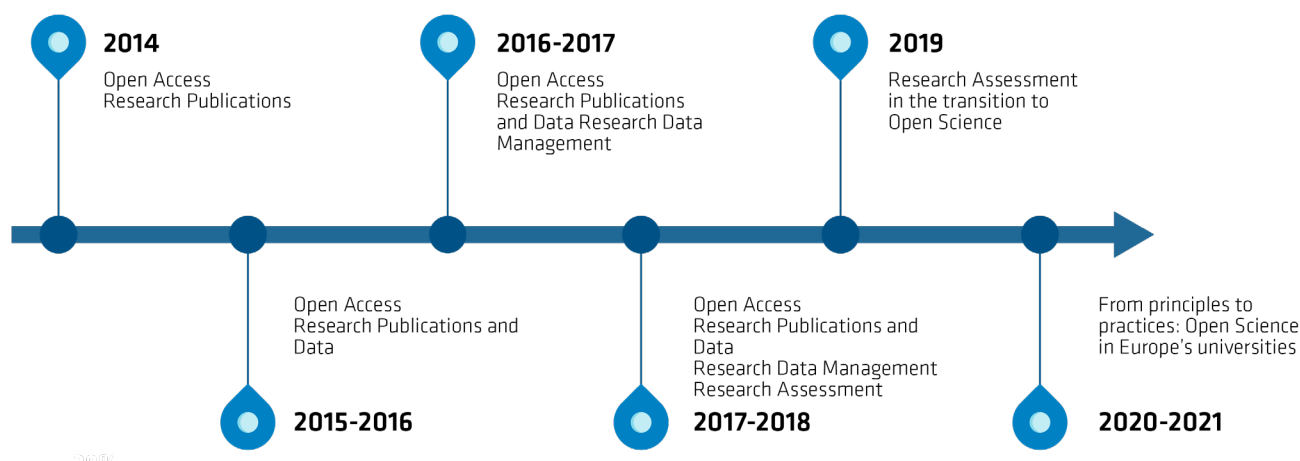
2014
Open Access
Research Publications

2016-2017
Open Access
Research Publications and Data Research Data Management

2019
Research Assessment in the transition to Open Science

Open Access
Research Publications and Data

2015-2016

Open Access
Research Publications and Data
Research Data Management
Research Assessment

2017-2018

From principles to practices: Open Science in Europe's universities

2020-2021